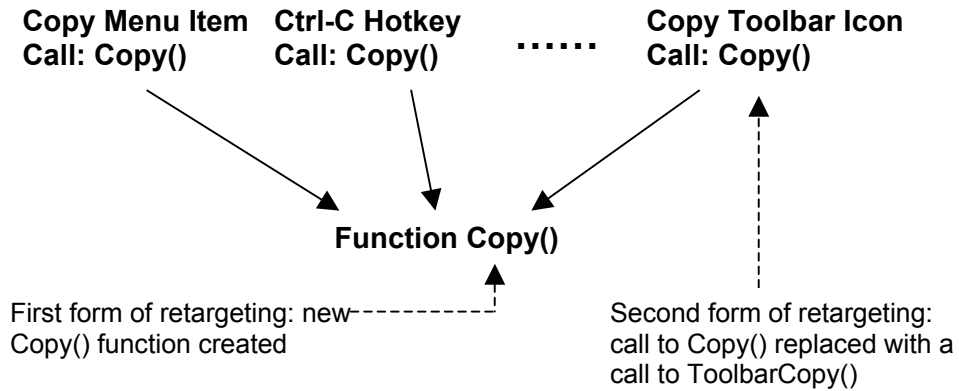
Copy Menu Item
Call: Copy()

Ctrl-C Hotkey
Call: Copy()

......

Copy Toolbar Icon
Call: Copy()

Function Copy()

First form of retargeting: new Copy() function created

Second form of retargeting: call to Copy() replaced with a call to ToolbarCopy()